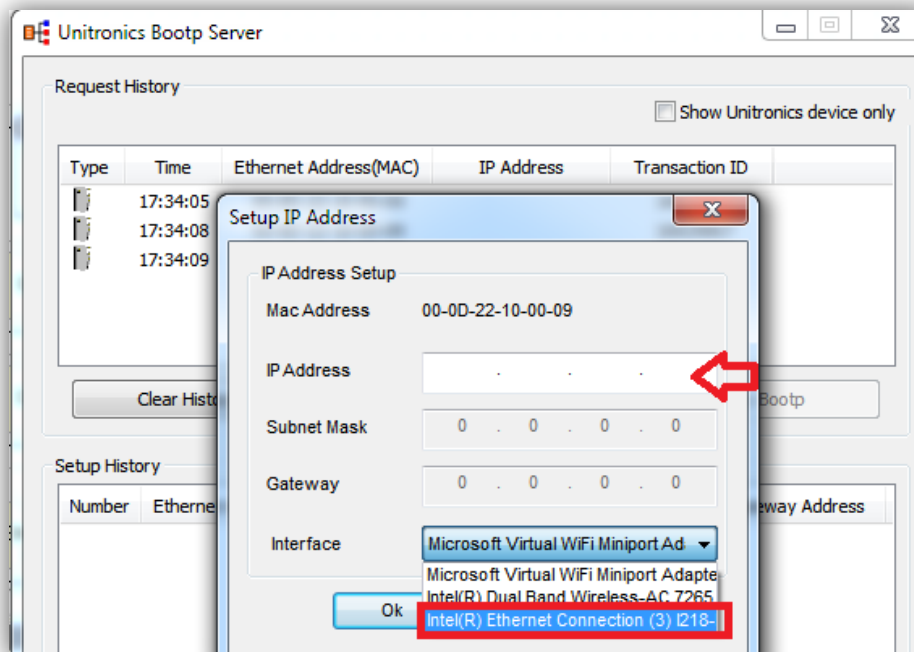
Unitronics Bootp Server

Request History

Show Unitronics device only

| Type | Time | Ethernet Address(MAC) | IP Address | Transaction ID |
|---|---|---|---|---|
| | 17:34:05 | | | |
| | 17:34:08 | | | |
| | 17:34:09 | | | |

Clear Histo

Bootp

Setup History

Number Etherne

eway Address

Setup IP Address

IP Address Setup

Mac Address 00-0D-22-10-00-09

IP Address . . .

Subnet Mask 0 . 0 . 0 . 0

Gateway 0 . 0 . 0 . 0

Interface Microsoft Virtual WiFi Miniport Ad

Microsoft Virtual WiFi Miniport Adapte
Intel(R) Dual Band Wireless-AC 7265
Intel(R) Ethernet Connection (3) I218-

Ok